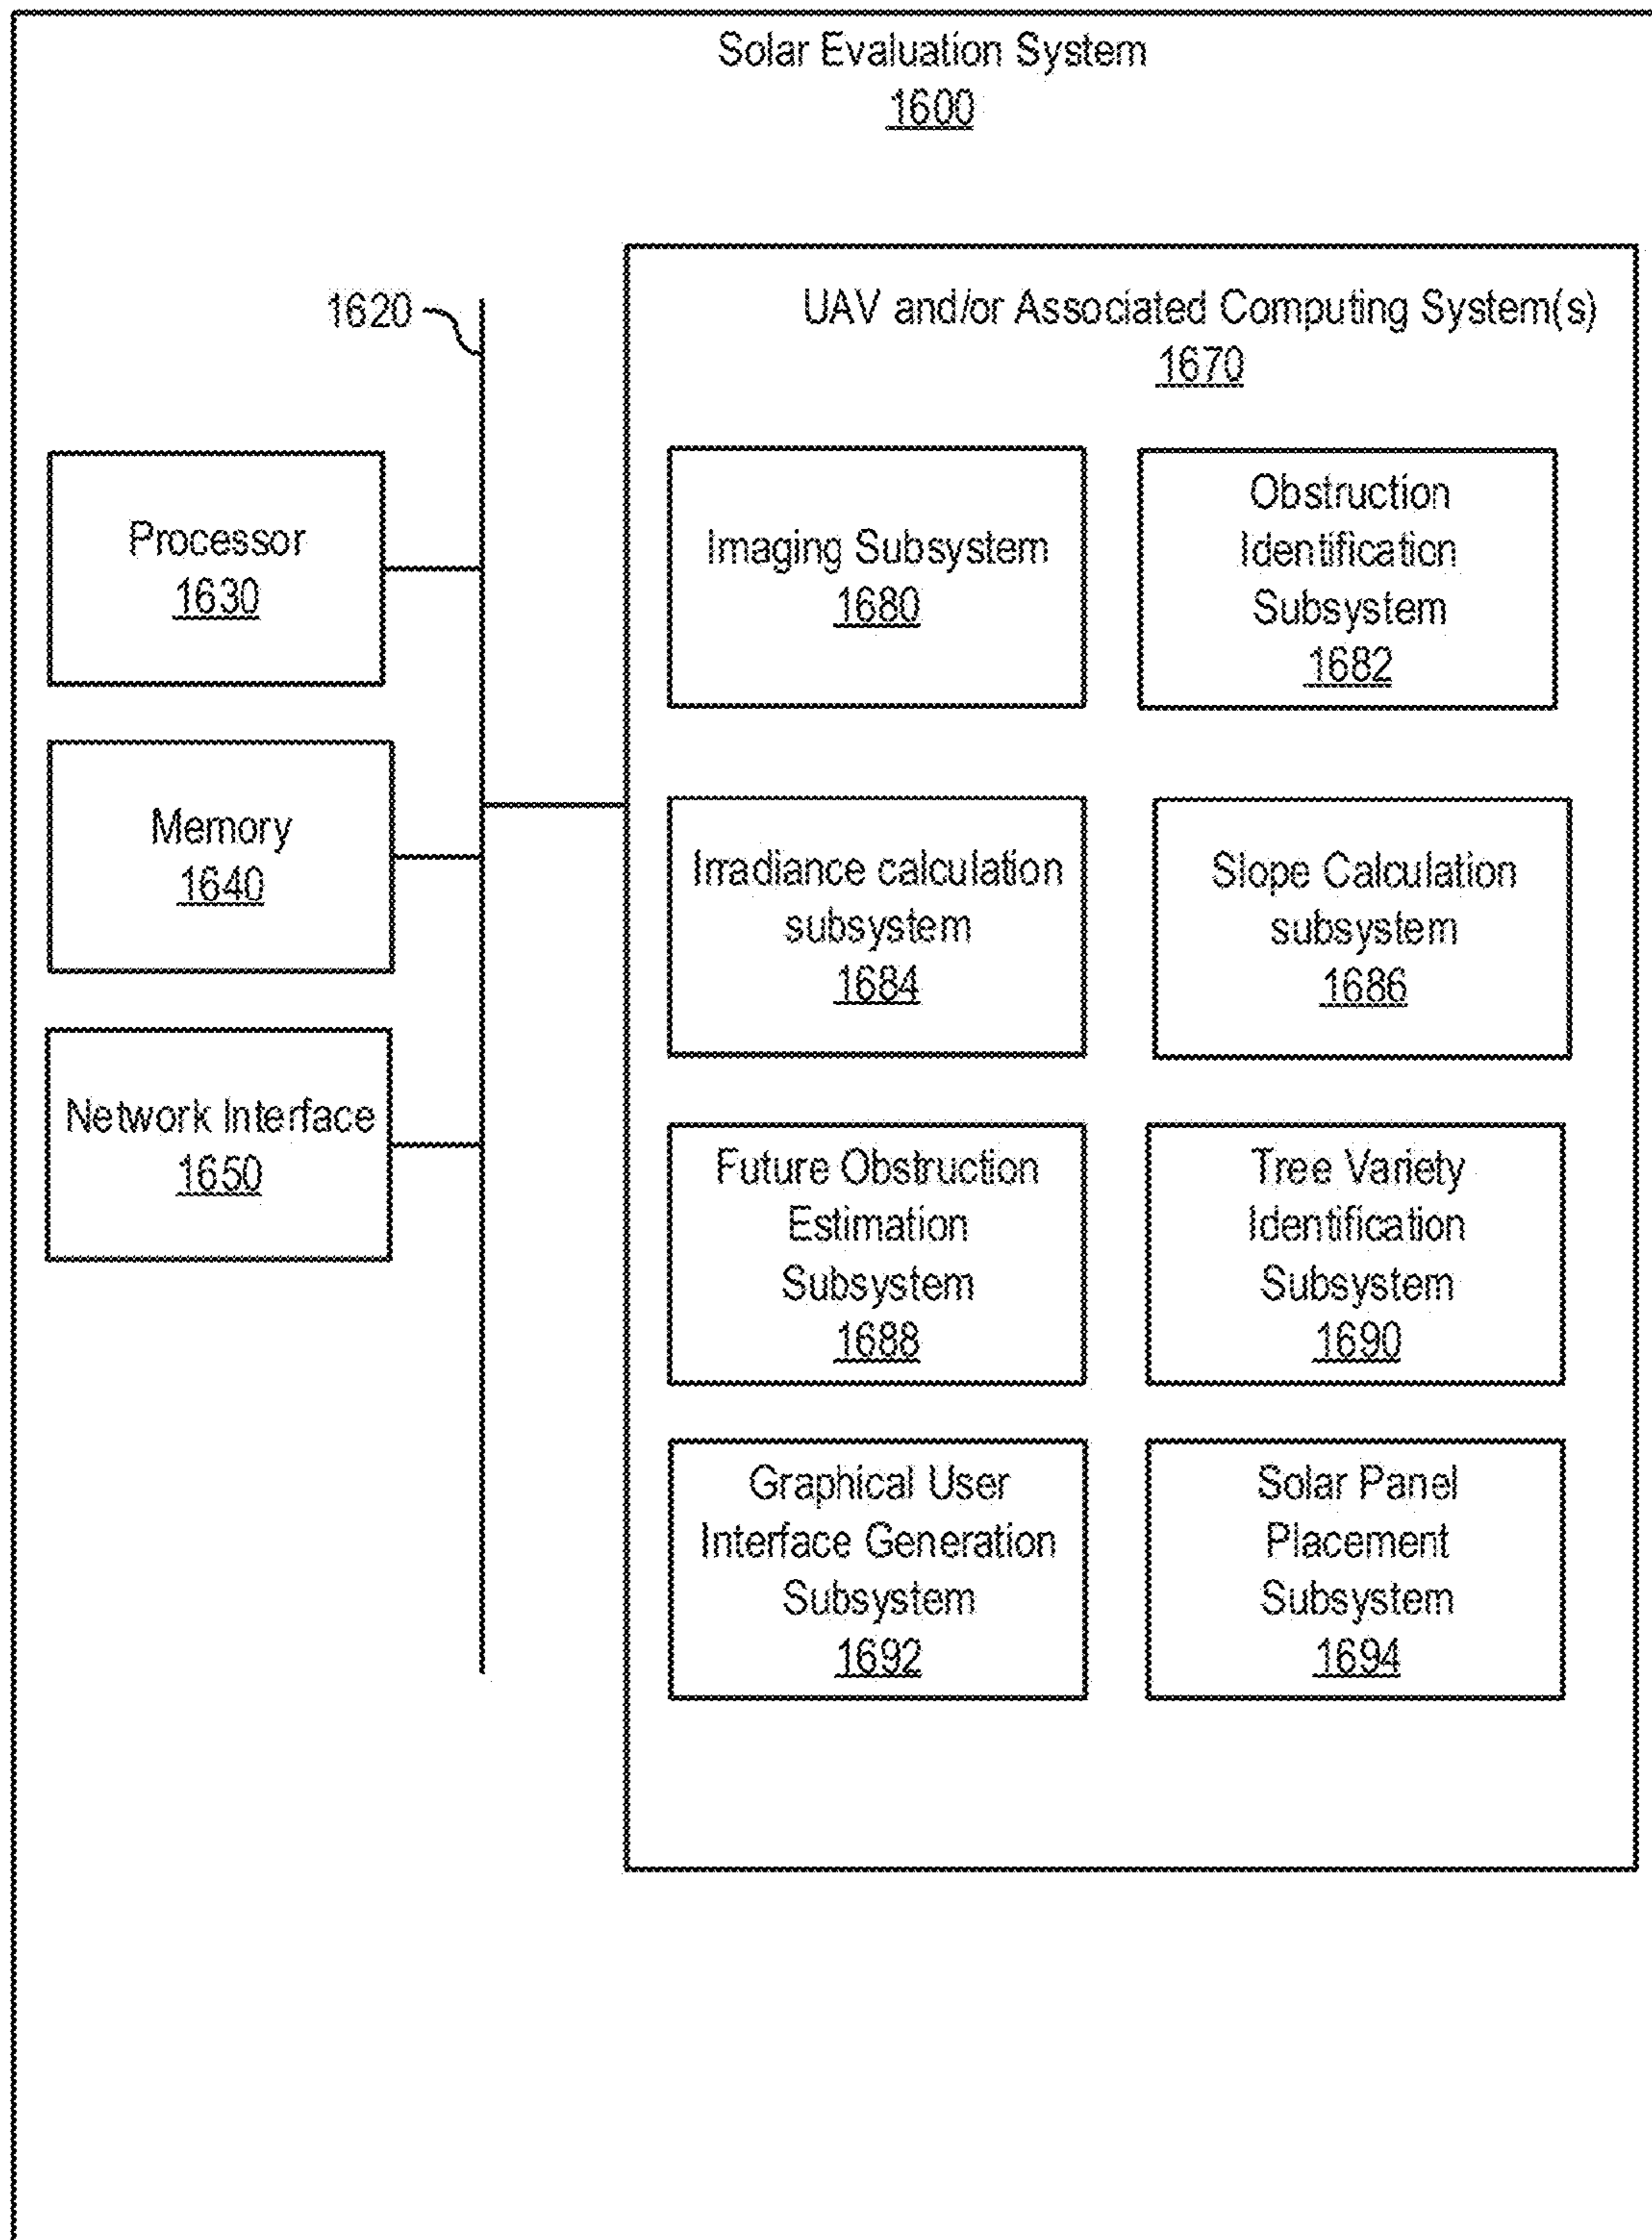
Solar Evaluation System
1600

1620

UAV and/or Associated Computing System(s)
1670

Processor
1630

Memory
1640

Network Interface
1650

Imaging Subsystem
1680

Obstruction Identification Subsystem
1682

Irradiance calculation subsystem
1684

Slope Calculation subsystem
1686

Future Obstruction Estimation Subsystem
1688

Tree Variety Identification Subsystem
1690

Graphical User Interface Generation Subsystem
1692

Solar Panel Placement Subsystem
1694